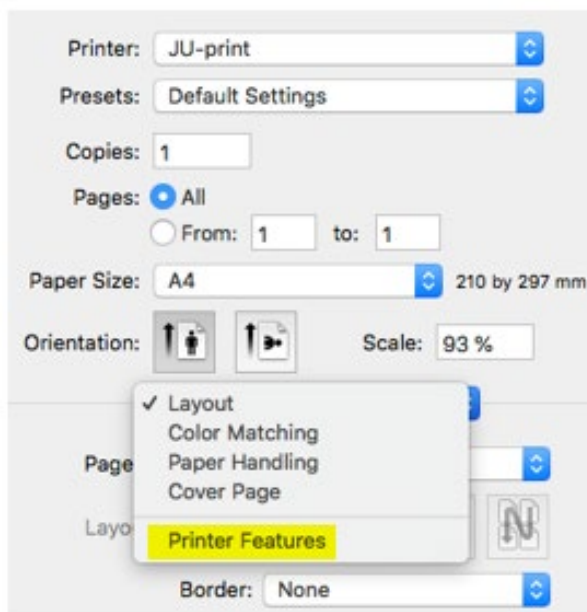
Printer: JU-print

Presets: Default Settings

Copies: 1

Pages: All

From: 1 to: 1

Paper Size: A4 210 by 297 mm

Orientation: Scale: 93 %

✓ Layout
Color Matching
Paper Handling
Cover Page

Printer Features

Page

Layo

Border: None